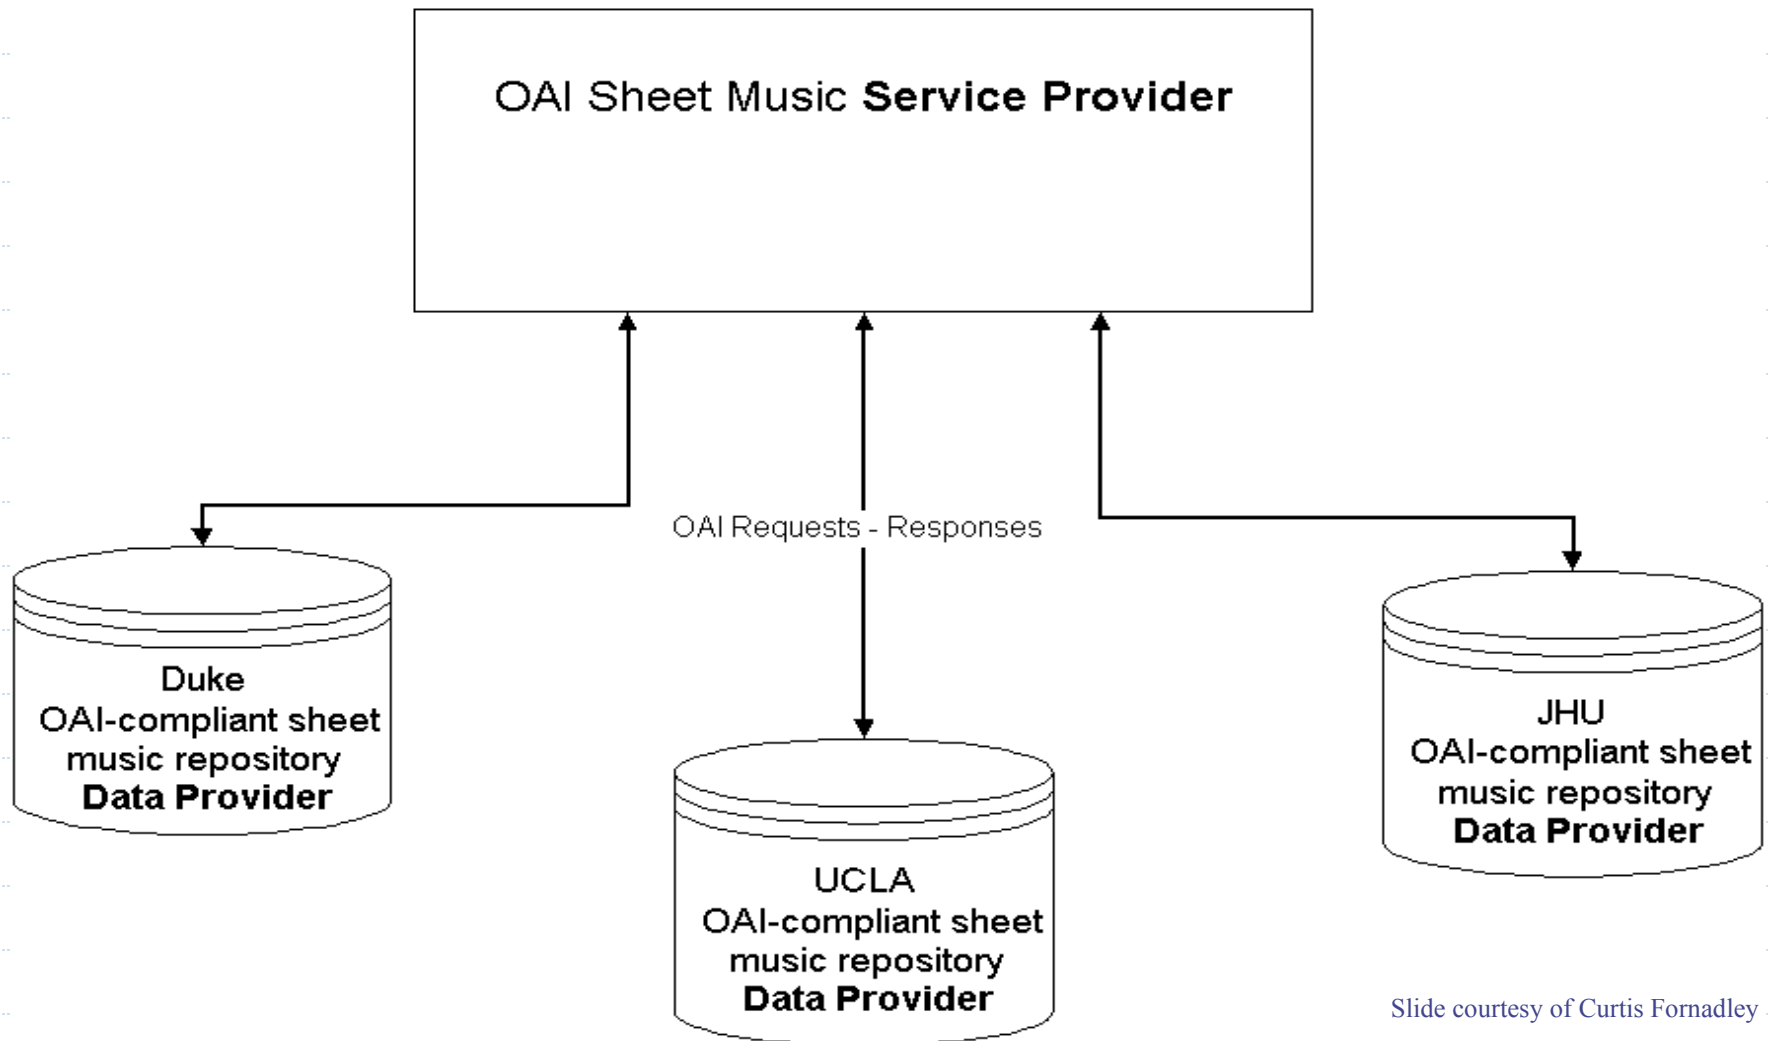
OAI Sheet Music **Service Provider**

OAI Requests - Responses

Duke
OAI-compliant sheet music repository
**Data Provider**

UCLA
OAI-compliant sheet music repository
**Data Provider**

JHU
OAI-compliant sheet music repository
**Data Provider**

Slide courtesy of Curtis Fornadley